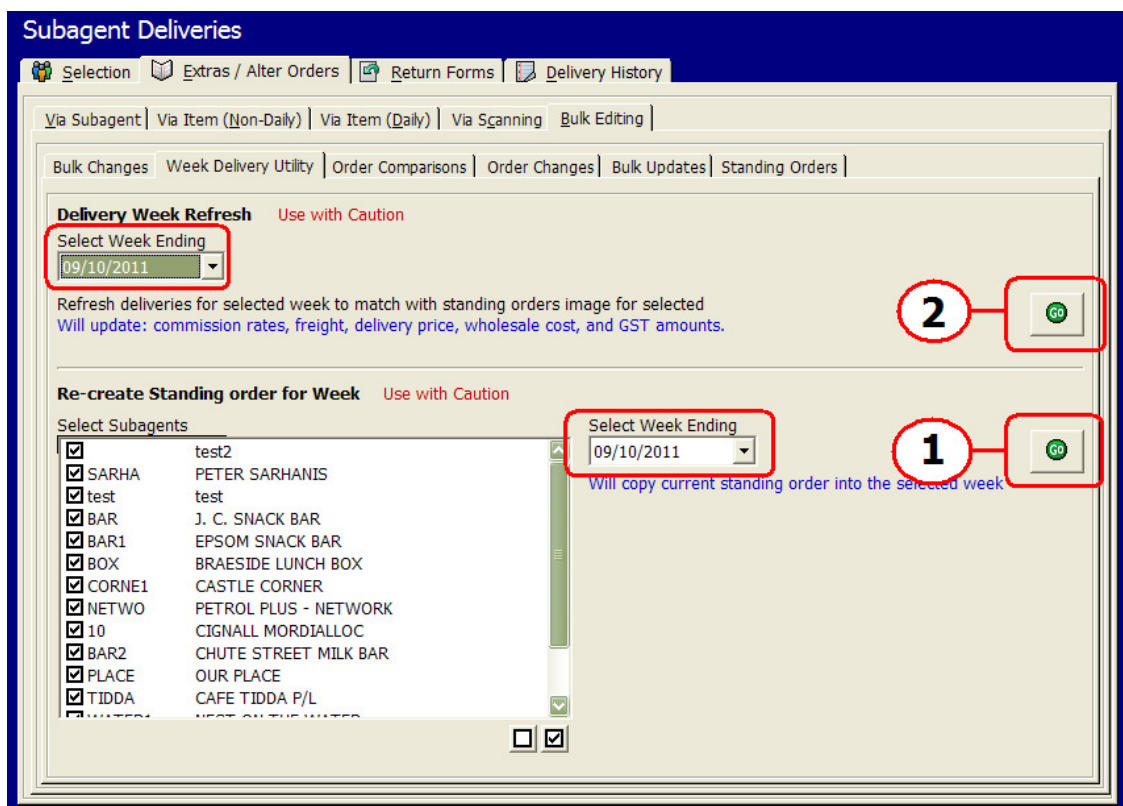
Subagent Deliveries

Selection | Extras / Alter Orders | Return Forms | Delivery History

Via Subagent | Via Item (Non-Daily) | Via Item (Daily) | Via Scanning | Bulk Editing

Bulk Changes | Week Delivery Utility | Order Comparisons | Order Changes | Bulk Updates | Standing Orders

Delivery Week Refresh Use with Caution

Select Week Ending
09/10/2011

Refresh deliveries for selected week to match with standing orders image for selected
Will update: commission rates, freight, delivery price, wholesale cost, and GST amounts.

2 Go

Re-create Standing order for Week Use with Caution

Select Subagents

| | |
|---|---|
| | test2 |
| SARHA | PETER SARHANIS |
| test | test |
| BAR | J. C. SNACK BAR |
| BAR1 | EPSOM SNACK BAR |
| BOX | BRAESIDE LUNCH BOX |
| CORNE1 | CASTLE CORNER |
| NETWO | PETROL PLUS - NETWORK |
| 10 | CIGNALL MORDIALLOC |
| BAR2 | CHUTE STREET MILK BAR |
| PLACE | OUR PLACE |
| TIDDA | CAFE TIDDA P/L |
| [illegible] | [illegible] |

Select Week Ending
09/10/2011

Will copy current standing order into the selected week

1 Go